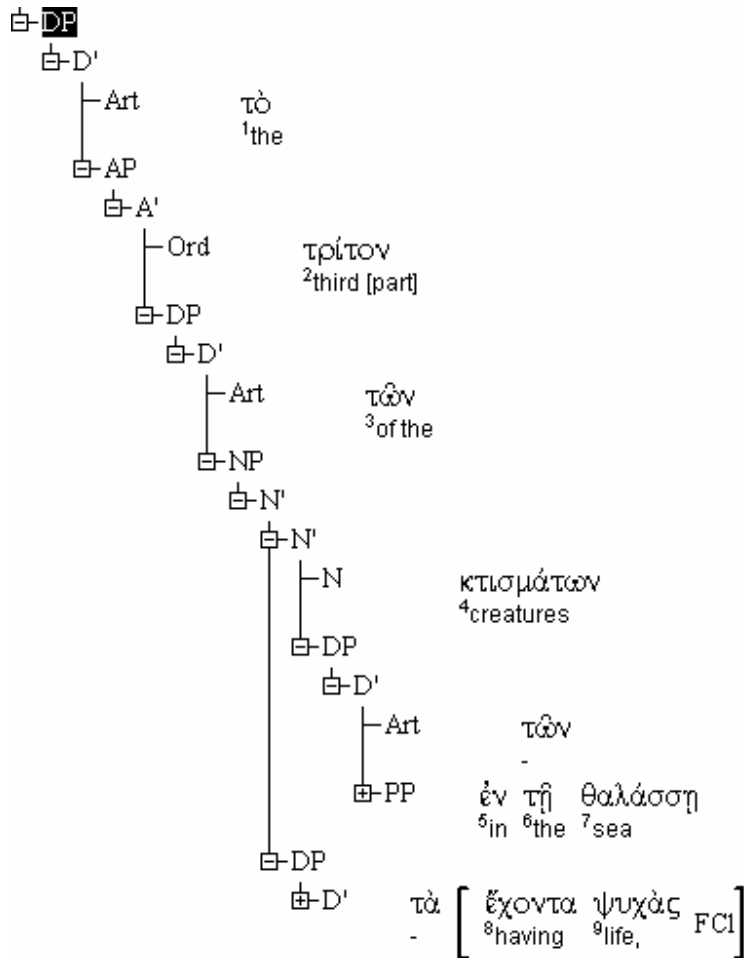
DP
D'
Art τὸ
$^1$the
AP
A'
Ord τρίτον
$^2$third [part]
DP
D'
Art τῶν
$^3$of the
NP
N'
N'
N κτισμάτων
$^4$creatures
DP
D'
Art τῶν
-
PP ἐν τῇ θαλάσσῃ
$^5$in $^6$the $^7$sea
DP
D' τὰ
-
[ ἔχοντα ψυχὰς FCl ]
$^8$having $^9$life,